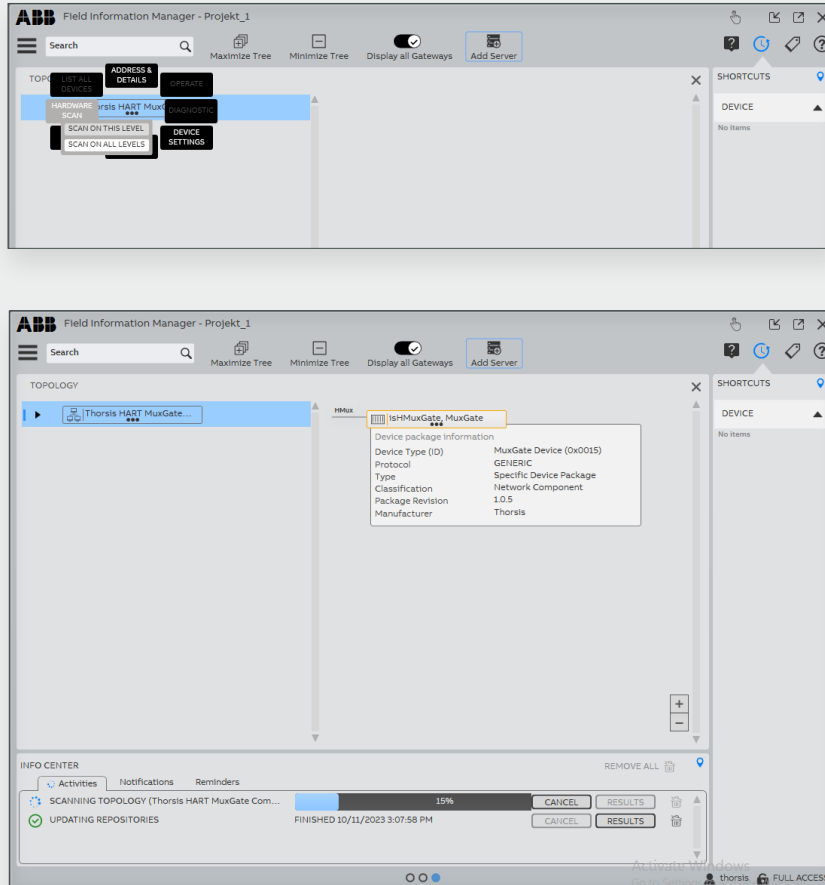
ABB Field Information Manager - Projekt_1

Search

Maximize Tree

Minimize Tree

Display all Gateways

Add Server

TOPO

LIST ALL DEVICES

ADDRESS & DETAILS

OPERATE

HARDWARE SCAN

horsis HART MuxG

DIAGNOSTIC

SCAN ON THIS LEVEL

SCAN ON ALL LEVELS

DEVICE SETTINGS

SHORTCUTS

DEVICE

No items

ABB Field Information Manager - Projekt_1

Search

Maximize Tree

Minimize Tree

Display all Gateways

Add Server

TOPOLOGY

Thorsis HART MuxGate...

HMux

IsHMuxGate, MuxGate

Device package information

| | |
|---|---|
| Device Type (ID) | MuxGate Device (0x0015) |
| Protocol | GENERIC |
| Type | Specific Device Package |
| Classification | Network Component |
| Package Revision | 1.0.5 |
| Manufacturer | Thorsis |

SHORTCUTS

DEVICE

No items

+

−

INFO CENTER

REMOVE ALL

Activities

Notifications

Reminders

SCANNING TOPOLOGY (Thorsis HART MuxGate Com...

15%

CANCEL

RESULTS

UPDATING REPOSITORIES

FINISHED 10/11/2023 3:07:58 PM

CANCEL

RESULTS

Activate Windows

thorsis

FULL ACCESS